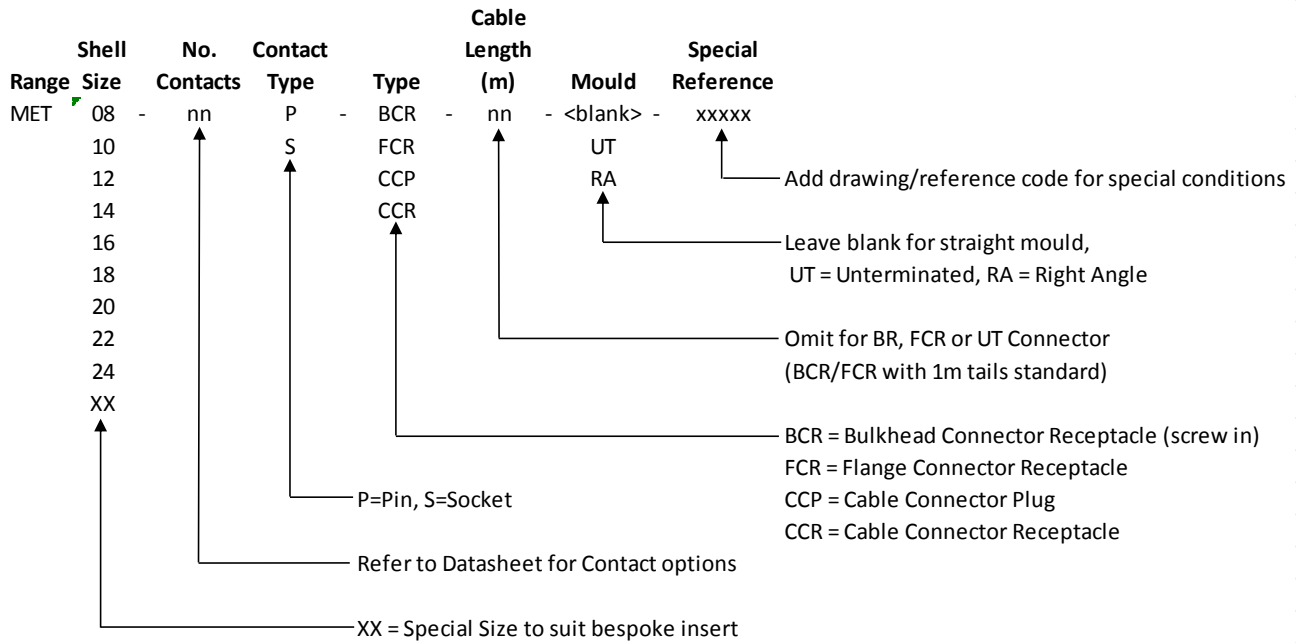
| Range | Shell Size | | No. Contacts | Contact Type | | Type | | Cable Length (m) | | Mould | | Special Reference |
|---|---|---|---|---|---|---|---|---|---|---|---|---|
| MET | 08 | - | nn | P | - | BCR | - | nn | - | <blank> | - | xxxxx |
| | 10 | | | S | | FCR | | | | UT | | |
| | 12 | | | | | CCP | | | | RA | | |
| | 14 | | | | | CCR | | | | | | |
| | 16 | | | | | | | | | | | |
| | 18 | | | | | | | | | | | |
| | 20 | | | | | | | | | | | |
| | 22 | | | | | | | | | | | |
| | 24 | | | | | | | | | | | |
| | XX | | | | | | | | | | | |

Add drawing/reference code for special conditions

Leave blank for straight mould,
UT = Unterminated, RA = Right Angle

Omit for BR, FCR or UT Connector
(BCR/FCR with 1m tails standard)

BCR = Bulkhead Connector Receptacle (screw in)
FCR = Flange Connector Receptacle
CCP = Cable Connector Plug
CCR = Cable Connector Receptacle

P=Pin, S=Socket

Refer to Datasheet for Contact options

XX = Special Size to suit bespoke insert